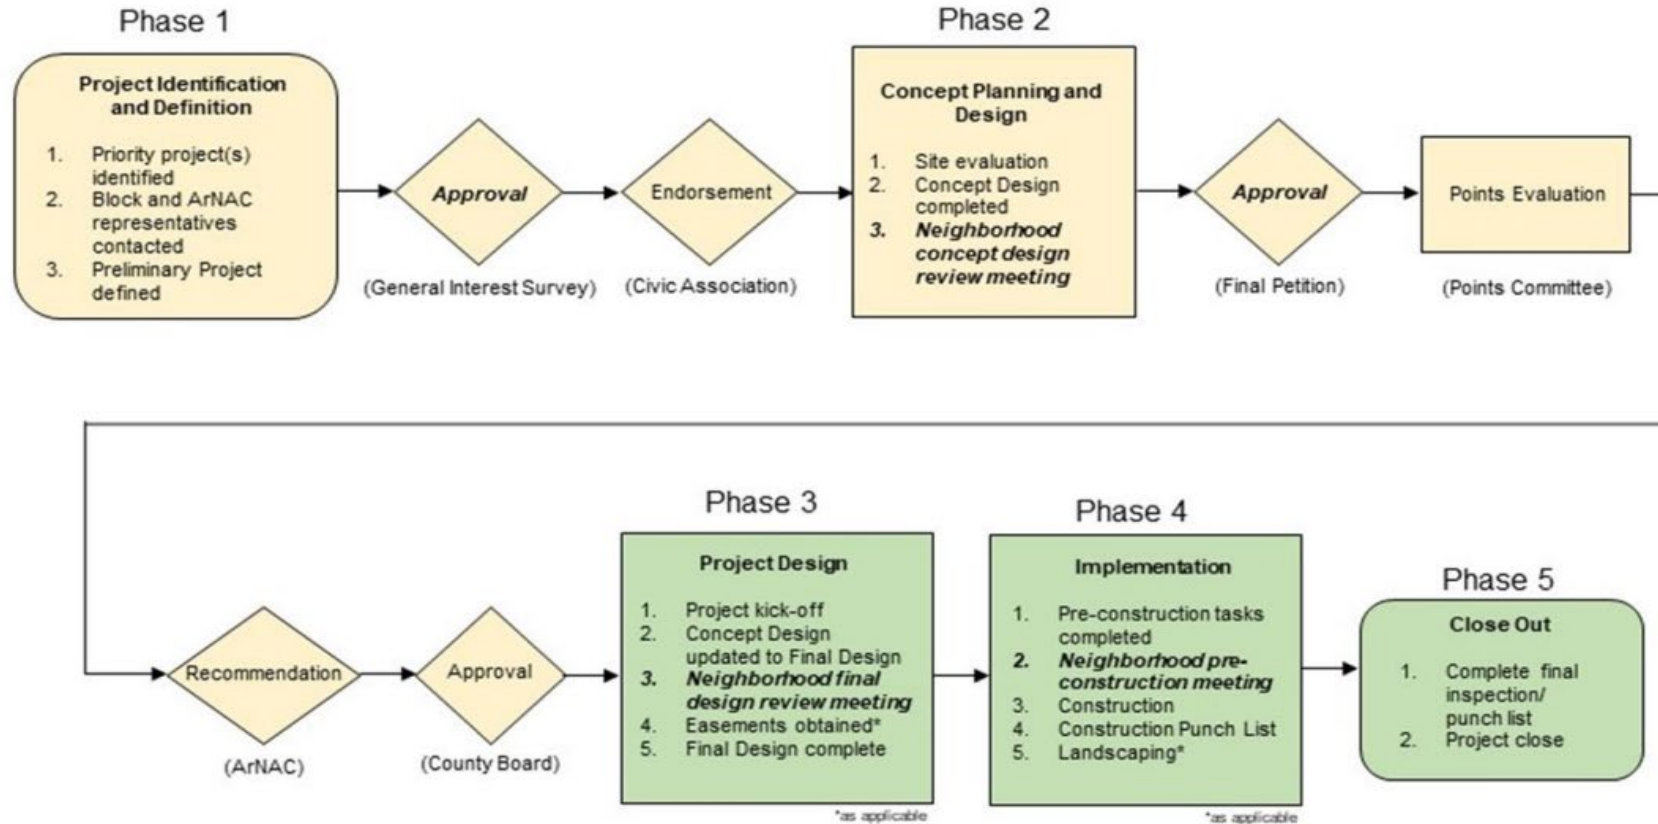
Phase 1

Project Identification and Definition

1. Priority project(s) identified
2. Block and ArNAC representatives contacted
3. Preliminary Project defined

Approval

(General Interest Survey)

Endorsement

(Civic Association)

Phase 2

Concept Planning and Design

1. Site evaluation
2. Concept Design completed
3. ***Neighborhood concept design review meeting***

Approval

(Final Petition)

Points Evaluation

(Points Committee)

Recommendation

(ArNAC)

Approval

(County Board)

Phase 3

Project Design

1. Project kick-off
2. Concept Design updated to Final Design
3. ***Neighborhood final design review meeting***
4. Easements obtained*
5. Final Design complete

*as applicable

Phase 4

Implementation

1. Pre-construction tasks completed
2. ***Neighborhood pre-construction meeting***
3. Construction
4. Construction Punch List
5. Landscaping*

*as applicable

Phase 5

Close Out

1. Complete final inspection/ punch list
2. Project close